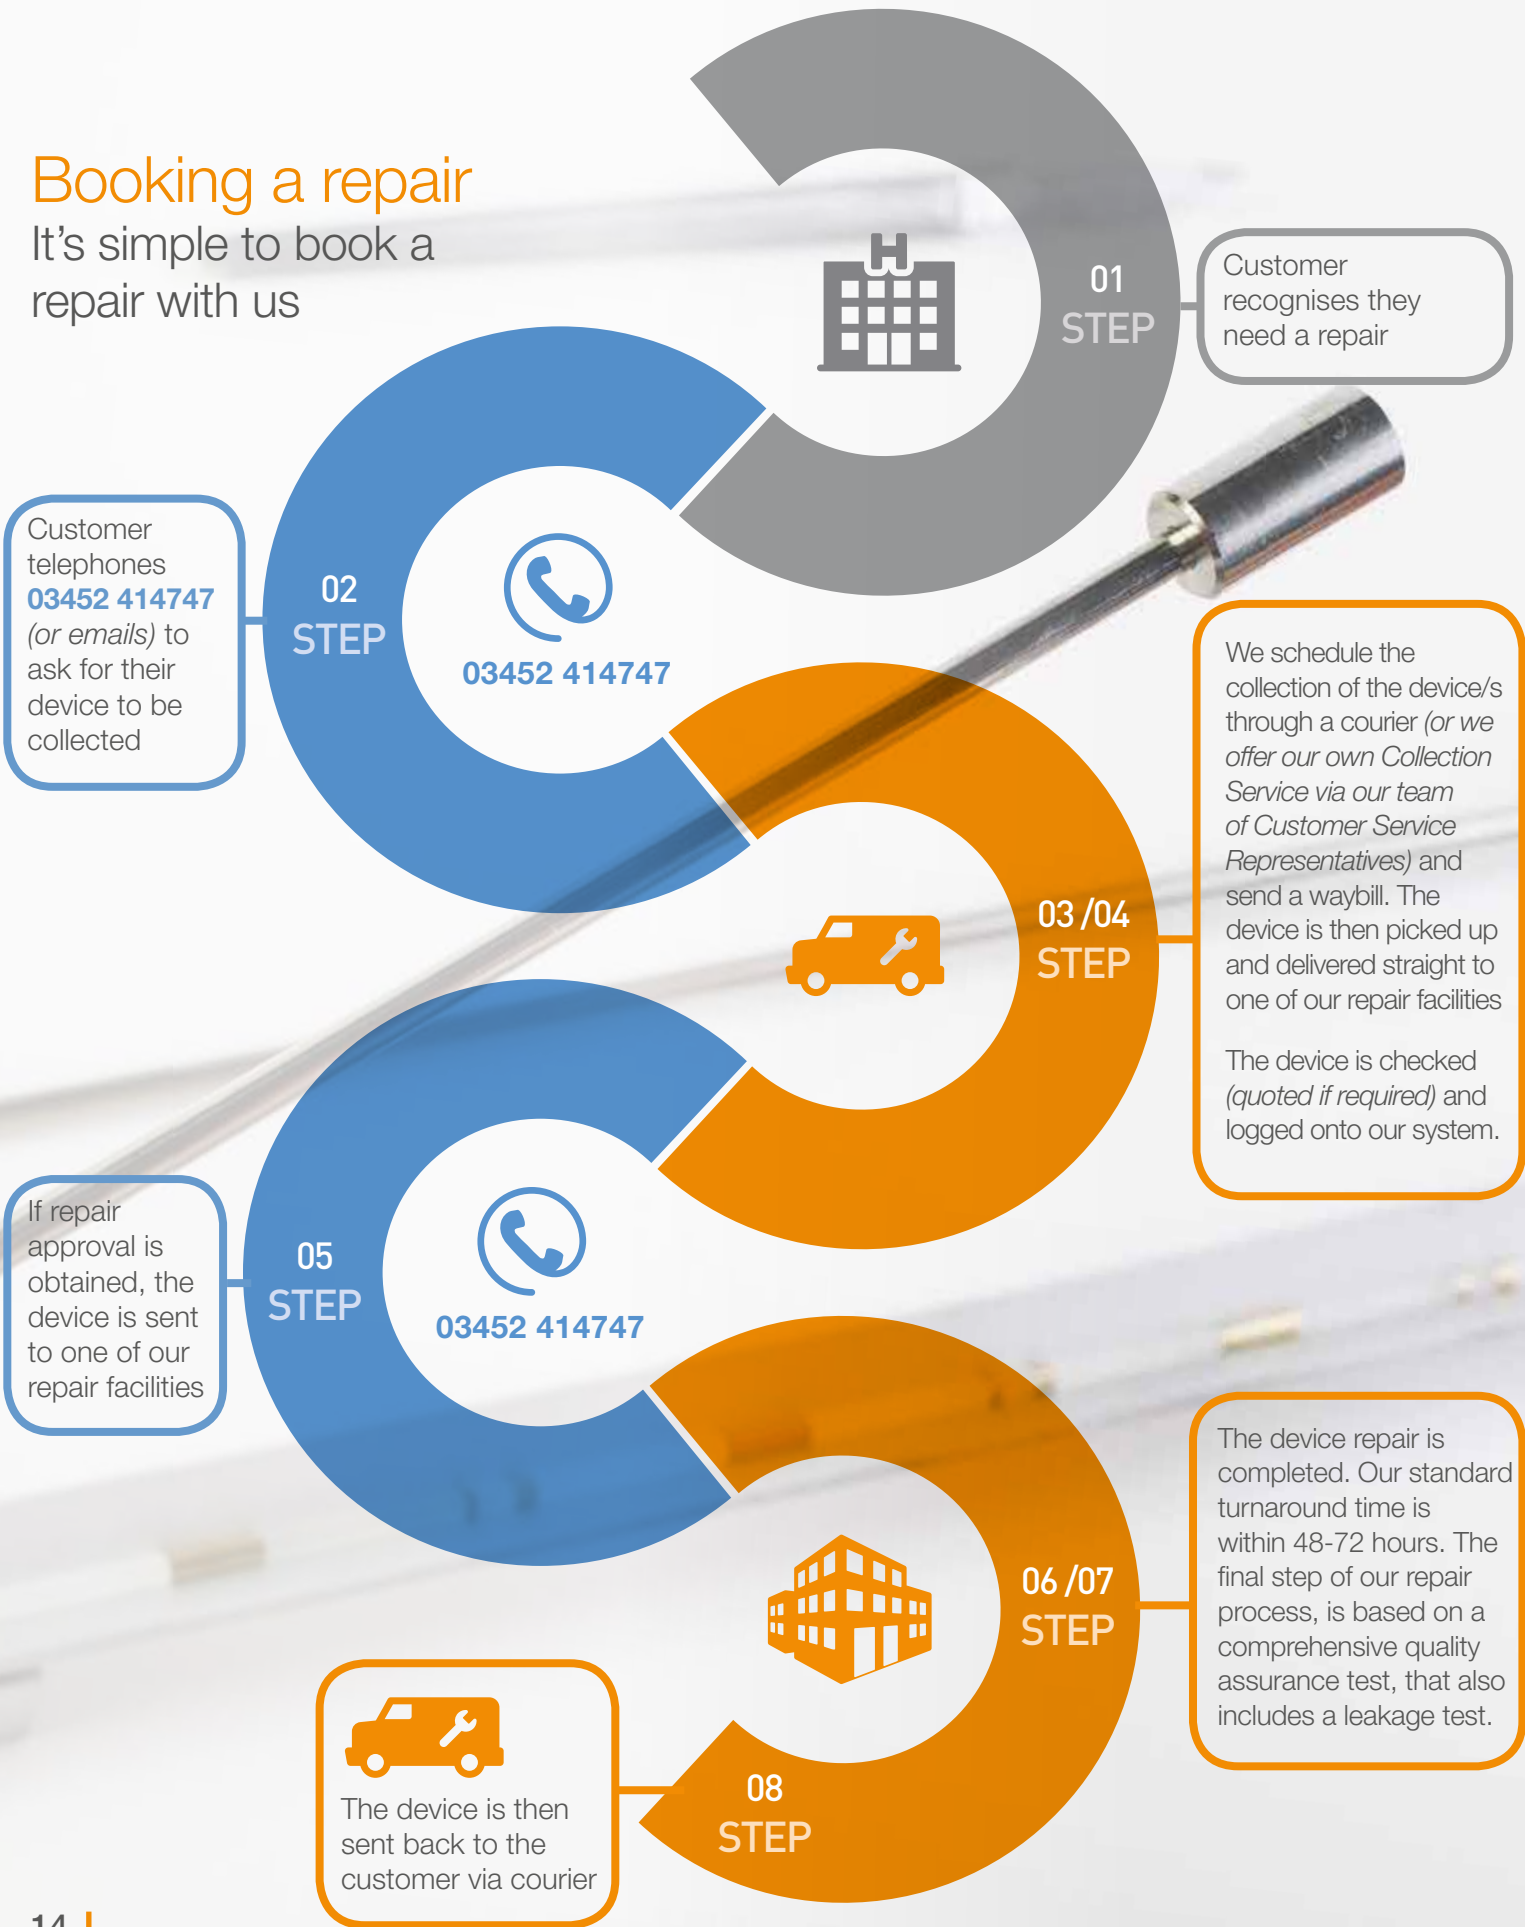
Booking a repair
It's simple to book a repair with us

01
STEP

Customer recognises they need a repair

Customer telephones 03452 414747 (or emails) to ask for their device to be collected

02
STEP

03452 414747

We schedule the collection of the device/s through a courier (or we offer our own Collection Service via our team of Customer Service Representatives) and send a waybill. The device is then picked up and delivered straight to one of our repair facilities

The device is checked (quoted if required) and logged onto our system.

03 /04
STEP

If repair approval is obtained, the device is sent to one of our repair facilities

05
STEP

03452 414747

The device repair is completed. Our standard turnaround time is within 48-72 hours. The final step of our repair process, is based on a comprehensive quality assurance test, that also includes a leakage test.

06 /07
STEP

The device is then sent back to the customer via courier

08
STEP

14